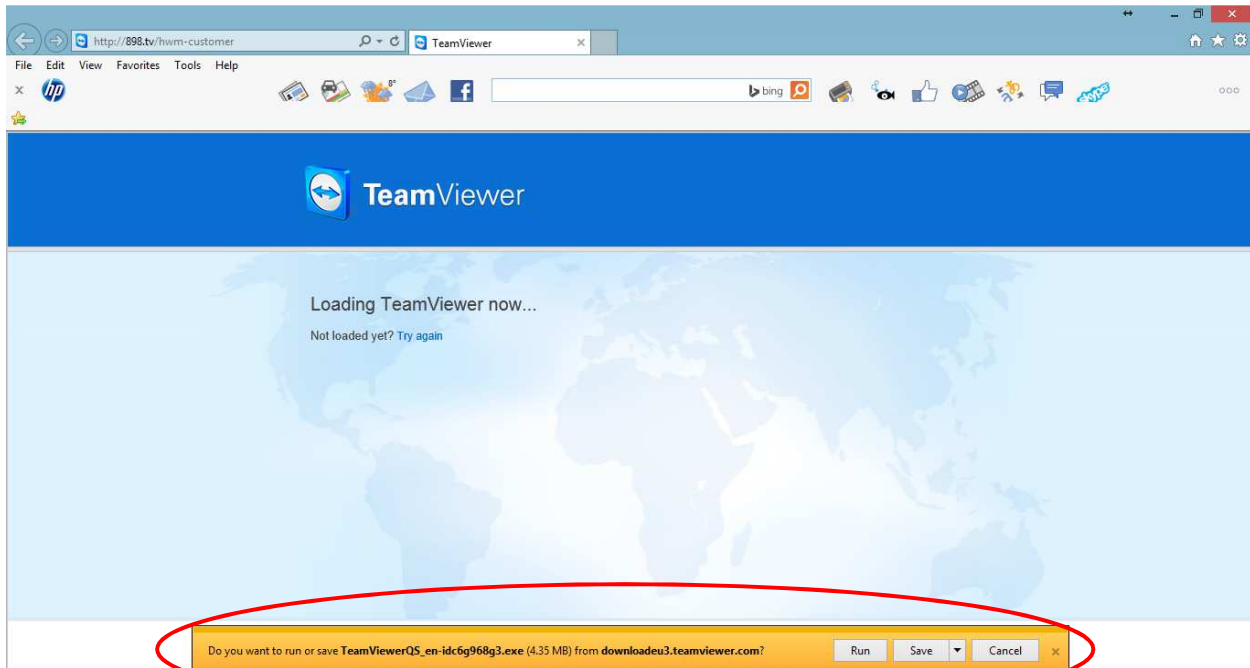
http://898.tv/hwm-customer

TeamViewer

File Edit View Favorites Tools Help

bing

TeamViewer

Loading TeamViewer now...

Not loaded yet? Try again

Do you want to run or save TeamViewerQS_en-idc6g968g3.exe (4.35 MB) from downloadeu3.teamviewer.com?

Run Save Cancel